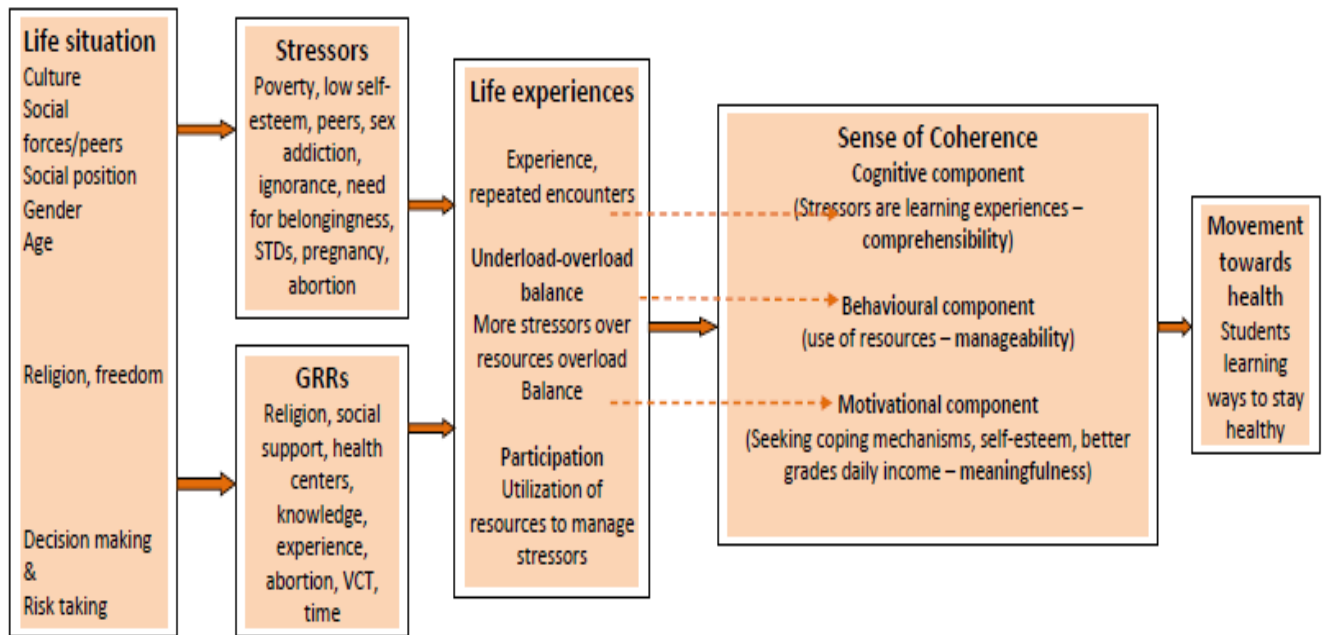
Life situation
Culture
Social forces/peers
Social position
Gender
Age

Religion, freedom

Decision making
&
Risk taking

Stressors
Poverty, low self-esteem, peers, sex addiction, ignorance, need for belongingness, STDs, pregnancy, abortion

GRRs
Religion, social support, health centers, knowledge, experience, abortion, VCT, time

Life experiences
Experience, repeated encounters

Underload-overload balance
More stressors over resources overload
Balance

Participation
Utilization of resources to manage stressors

Sense of Coherence
Cognitive component
(Stressors are learning experiences – comprehensibility)

Behavioural component
(use of resources – manageability)

Motivational component
(Seeking coping mechanisms, self-esteem, better grades daily income – meaningfulness)

Movement towards health
Students learning ways to stay healthy